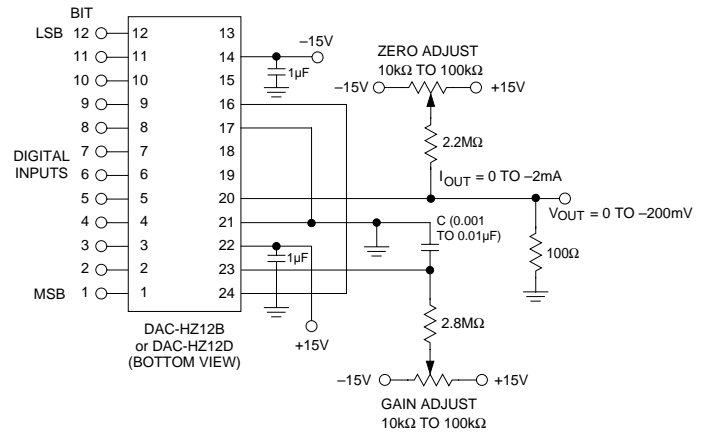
BIT
LSB 12
11
10
9
8
DIGITAL INPUTS 7
6
5
4
3
2
MSB 1

12 13
11 14
10 15
9 16
8 17
7 18
6 19
5 20
4 21
3 22
2 23
1 24

–15V
1µF
1µF
+15V

ZERO ADJUST
10kΩ TO 100kΩ
–15V
+15V
2.2MΩ
$I_{OUT}$ = 0 TO –2mA
$V_{OUT}$ = 0 TO –200mV
C (0.001 TO 0.01µF)
100Ω
2.8MΩ
–15V
+15V
GAIN ADJUST
10kΩ TO 100kΩ

DAC-HZ12B
or DAC-HZ12D
(BOTTOM VIEW)